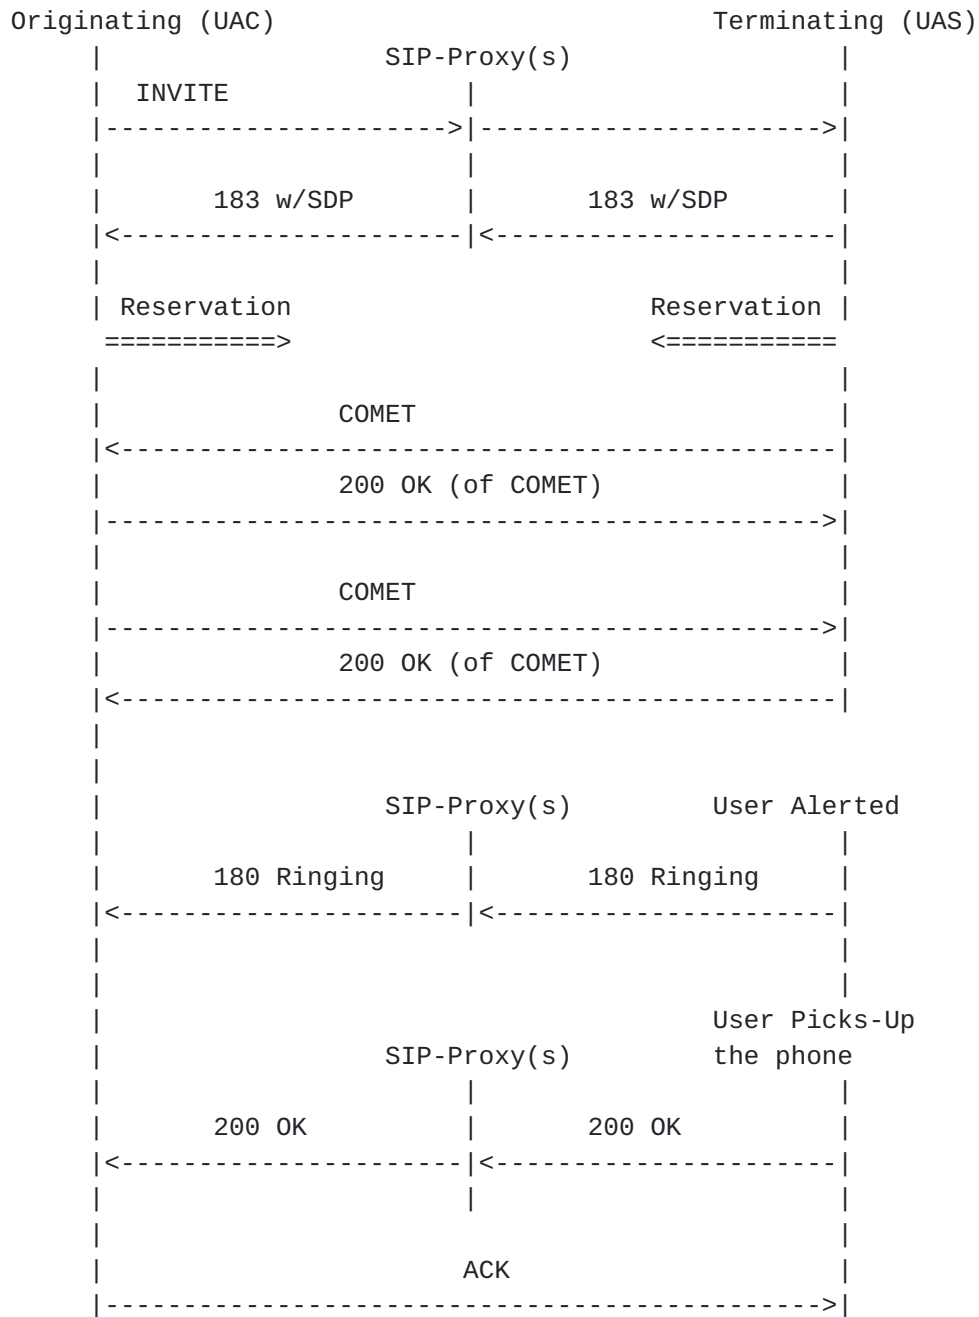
Originating (UAC)                                     Terminating (UAS)
     |                  SIP-Proxy(s)                            |
     |  INVITE                 |                                |
     |----------------------->|----------------------->|
     |                         |                                |
     |      183 w/SDP          |      183 w/SDP                 |
     |<-----------------------|<-----------------------|
     |                                                          |
     | Reservation                              Reservation |
      ==========>                               <==========
     |                                                          |
     |              COMET                                       |
     |<------------------------------------------------|
     |              200 OK (of COMET)                           |
     |------------------------------------------------>|
     |                                                          |
     |              COMET                                       |
     |------------------------------------------------>|
     |              200 OK (of COMET)                           |
     |<------------------------------------------------|
     |
     |
     |                  SIP-Proxy(s)        User Alerted
     |                         |                                |
     |      180 Ringing        |      180 Ringing               |
     |<-----------------------|<-----------------------|
     |                                                          |
     |                                                          |
     |                                      User Picks-Up
     |                  SIP-Proxy(s)        the phone
     |                         |                                |
     |      200 OK             |      200 OK                    |
     |<-----------------------|<-----------------------|
     |                         |                                |
     |                                                          |
     |                         ACK                              |
     |------------------------------------------------>|